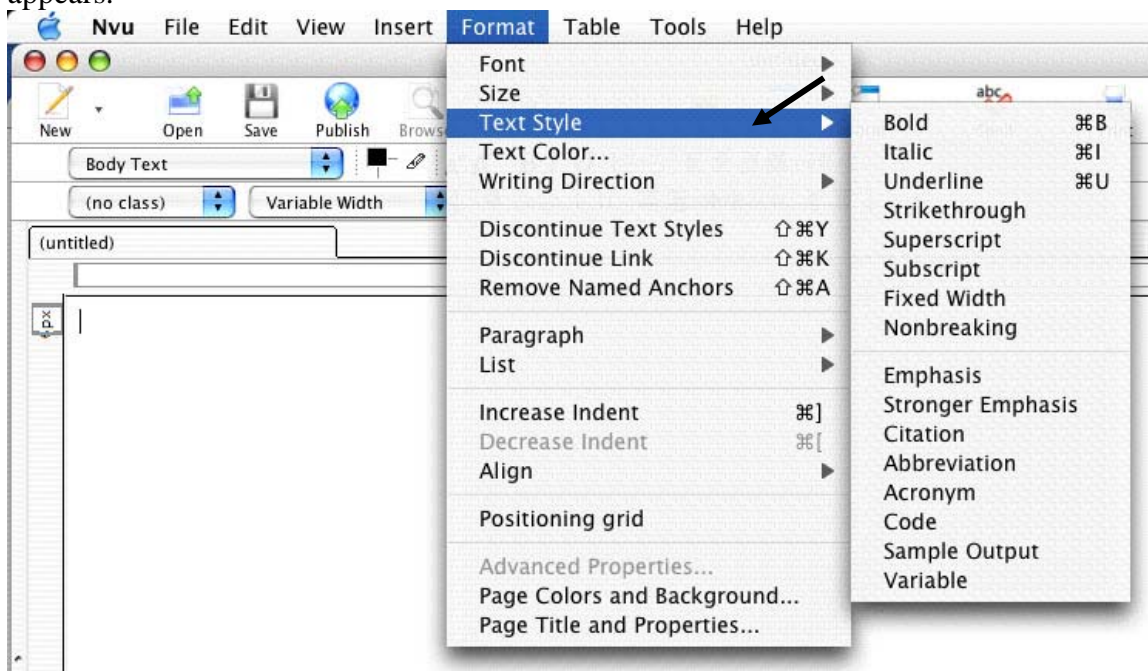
appears.

Nvu File Edit View Insert Format Table Tools Help

New Open Save Publish Brows

Body Text

(no class) Variable Width

(untitled)

px

Font
Size
Text Style
Text Color...
Writing Direction

Discontinue Text Styles ⇧⌘Y
Discontinue Link ⇧⌘K
Remove Named Anchors ⇧⌘A

Paragraph
List

Increase Indent ⌘]
Decrease Indent ⌘[
Align

Positioning grid

Advanced Properties...
Page Colors and Background...
Page Title and Properties...

Bold ⌘B
Italic ⌘I
Underline ⌘U
Strikethrough
Superscript
Subscript
Fixed Width
Nonbreaking

Emphasis
Stronger Emphasis
Citation
Abbreviation
Acronym
Code
Sample Output
Variable